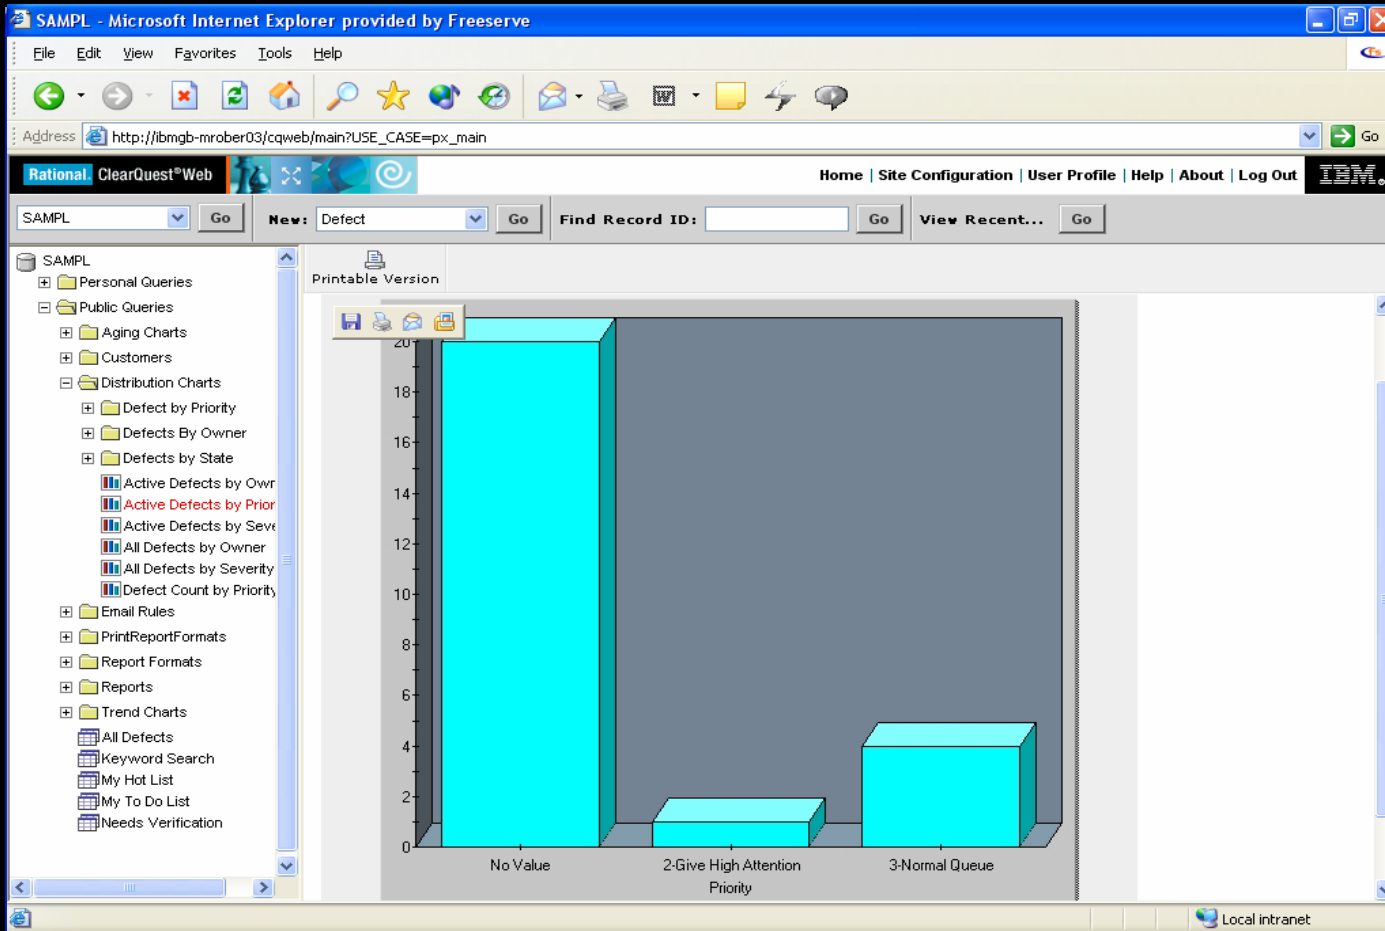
SAMPL - Microsoft Internet Explorer provided by Freeserve

File Edit View Favorites Tools Help

Address http://ibmgb-mrober03/cqweb/main?USE_CASE=px_main Go

Rational. ClearQuest®Web

Home | Site Configuration | User Profile | Help | About | Log Out

IBM.

SAMPL Go New: Defect Go Find Record ID: Go View Recent... Go

SAMPL
Personal Queries
Public Queries
Aging Charts
Customers
Distribution Charts
Defect by Priority
Defects By Owner
Defects by State
Active Defects by Owr
Active Defects by Prior
Active Defects by Seve
All Defects by Owner
All Defects by Severity
Defect Count by Priority
Email Rules
PrintReportFormats
Report Formats
Reports
Trend Charts
All Defects
Keyword Search
My Hot List
My To Do List
Needs Verification

Printable Version

20
18
16
14
12
10
8
6
4
2
0

No Value
2-Give High Attention
3-Normal Queue
Priority

Local intranet